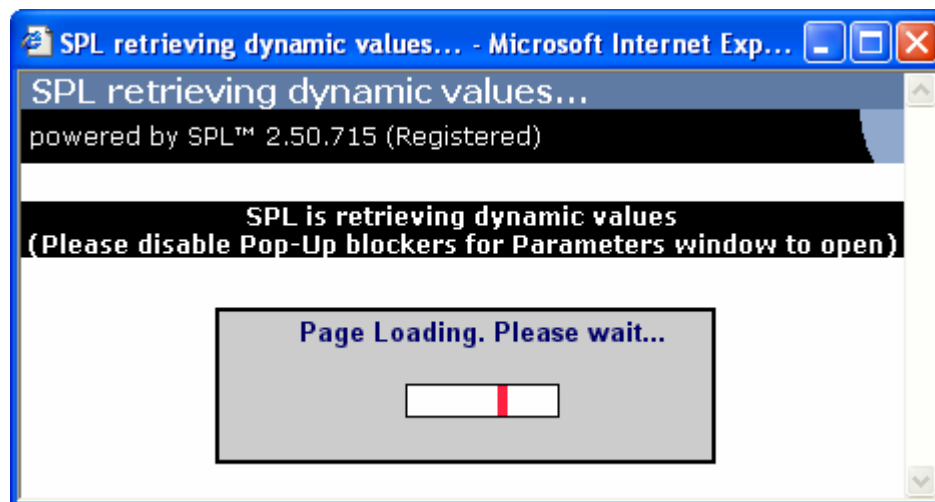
SPL retrieving dynamic values... - Microsoft Internet Exp...

SPL retrieving dynamic values...

powered by SPL™ 2.50.715 (Registered)

SPL is retrieving dynamic values
(Please disable Pop-Up blockers for Parameters window to open)

Page Loading. Please wait...